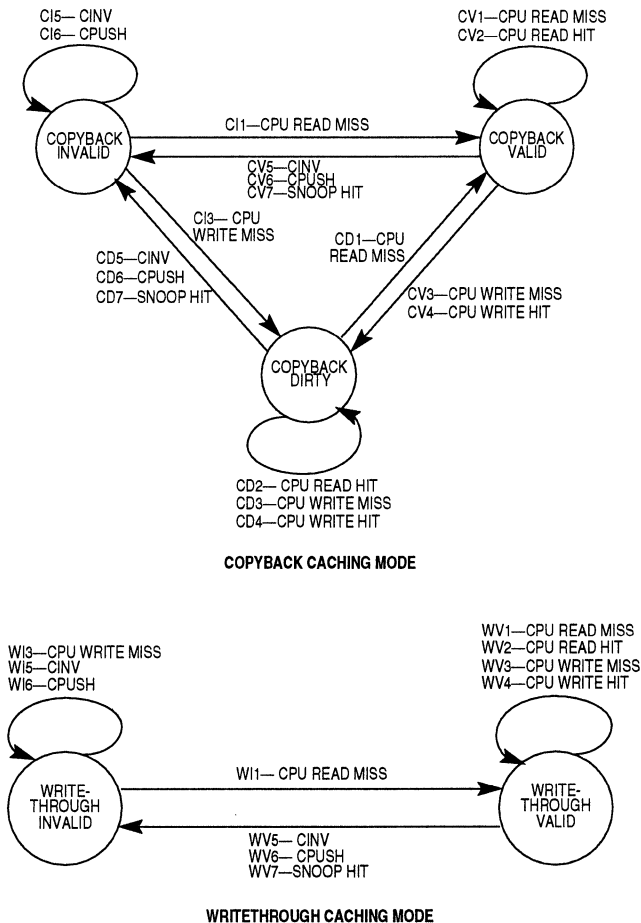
CI5— CINV
CI6— CPUSH

CV1—CPU READ MISS
CV2—CPU READ HIT

COPYBACK INVALID

CI1—CPU READ MISS

COPYBACK VALID

CV5—CINV
CV6—CPUSH
CV7—SNOOP HIT

CI3— CPU WRITE MISS

CD5—CINV
CD6—CPUSH
CD7—SNOOP HIT

CD1—CPU READ MISS

CV3—CPU WRITE MISS
CV4—CPU WRITE HIT

COPYBACK DIRTY

CD2— CPU READ HIT
CD3—CPU WRITE MISS
CD4—CPU WRITE HIT

COPYBACK CACHING MODE

WI3—CPU WRITE MISS
WI5—CINV
WI6—CPUSH

WV1—CPU READ MISS
WV2—CPU READ HIT
WV3—CPU WRITE MISS
WV4—CPU WRITE HIT

WRITE-THROUGH INVALID

WI1— CPU READ MISS

WRITE-THROUGH VALID

WV5— CINV
WV6— CPUSH
WV7—SNOOP HIT

WRITETHROUGH CACHING MODE